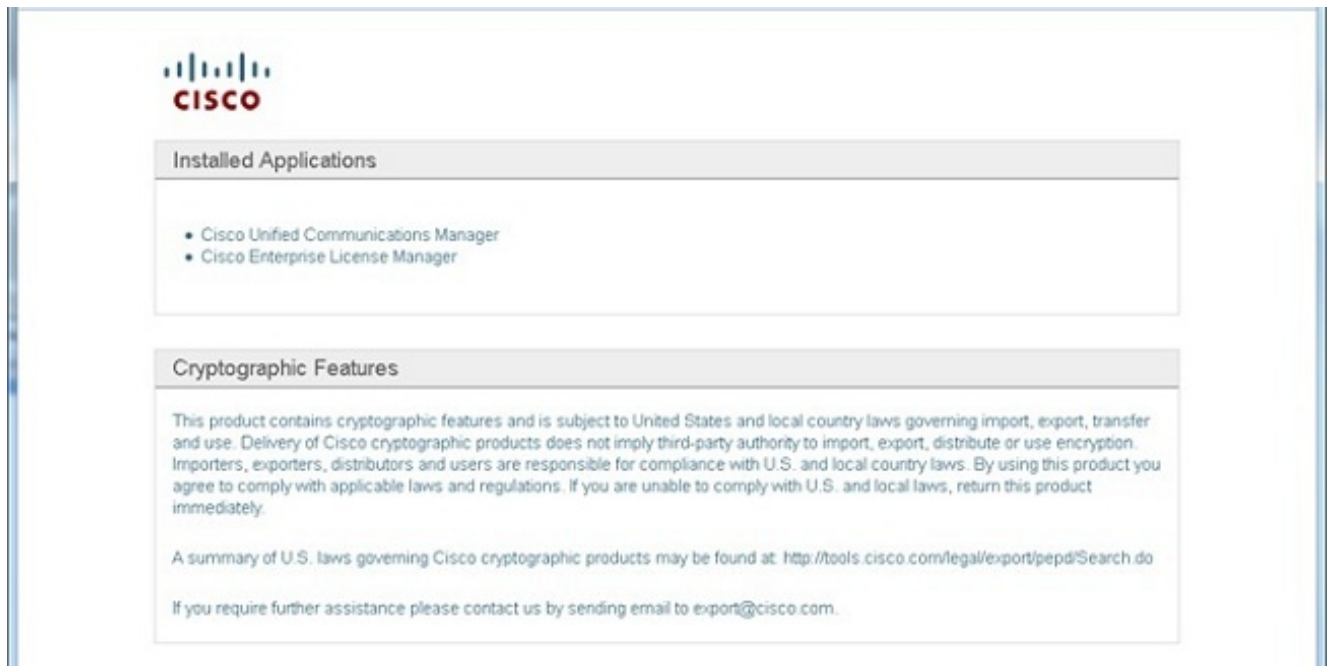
cisco

Installed Applications

- Cisco Unified Communications Manager
- Cisco Enterprise License Manager

Cryptographic Features

This product contains cryptographic features and is subject to United States and local country laws governing import, export, transfer and use. Delivery of Cisco cryptographic products does not imply third-party authority to import, export, distribute or use encryption. Importers, exporters, distributors and users are responsible for compliance with U.S. and local country laws. By using this product you agree to comply with applicable laws and regulations. If you are unable to comply with U.S. and local laws, return this product immediately.

A summary of U.S. laws governing Cisco cryptographic products may be found at: http://tools.cisco.com/legal/export/pepd/Search.do

If you require further assistance please contact us by sending email to export@cisco.com.